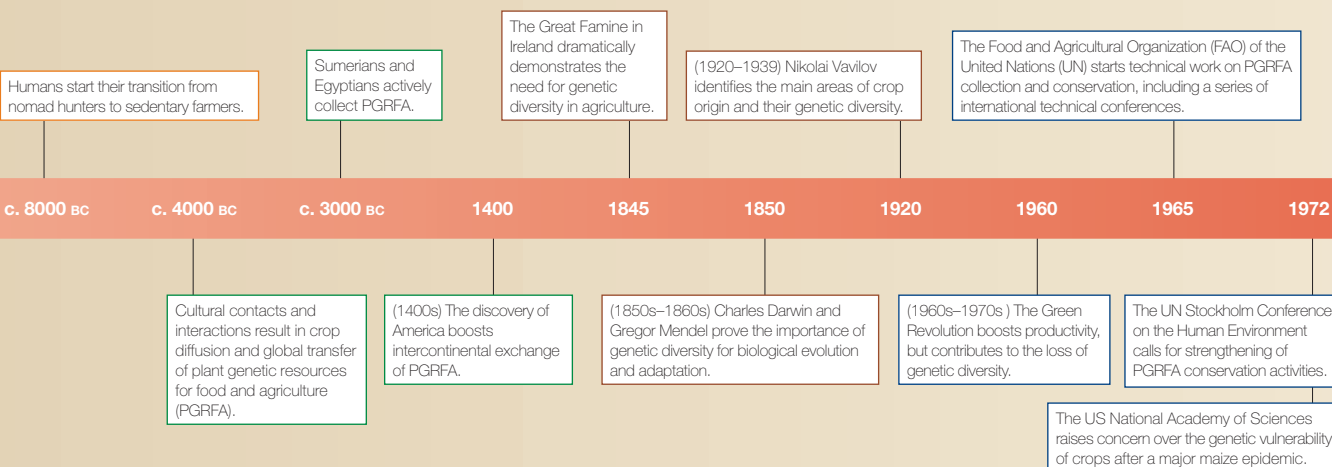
Humans start their transition from nomad hunters to sedentary farmers.

Sumerians and Egyptians actively collect PGRFA.

The Great Famine in Ireland dramatically demonstrates the need for genetic diversity in agriculture.

(1920–1939) Nikolai Vavilov identifies the main areas of crop origin and their genetic diversity.

The Food and Agricultural Organization (FAO) of the United Nations (UN) starts technical work on PGRFA collection and conservation, including a series of international technical conferences.

c. 8000 BC | c. 4000 BC | c. 3000 BC | 1400 | 1845 | 1850 | 1920 | 1960 | 1965 | 1972

Cultural contacts and interactions result in crop diffusion and global transfer of plant genetic resources for food and agriculture (PGRFA).

(1400s) The discovery of America boosts intercontinental exchange of PGRFA.

(1850s–1860s) Charles Darwin and Gregor Mendel prove the importance of genetic diversity for biological evolution and adaptation.

(1960s–1970s ) The Green Revolution boosts productivity, but contributes to the loss of genetic diversity.

The UN Stockholm Conference on the Human Environment calls for strengthening of PGRFA conservation activities.

The US National Academy of Sciences raises concern over the genetic vulnerability of crops after a major maize epidemic.